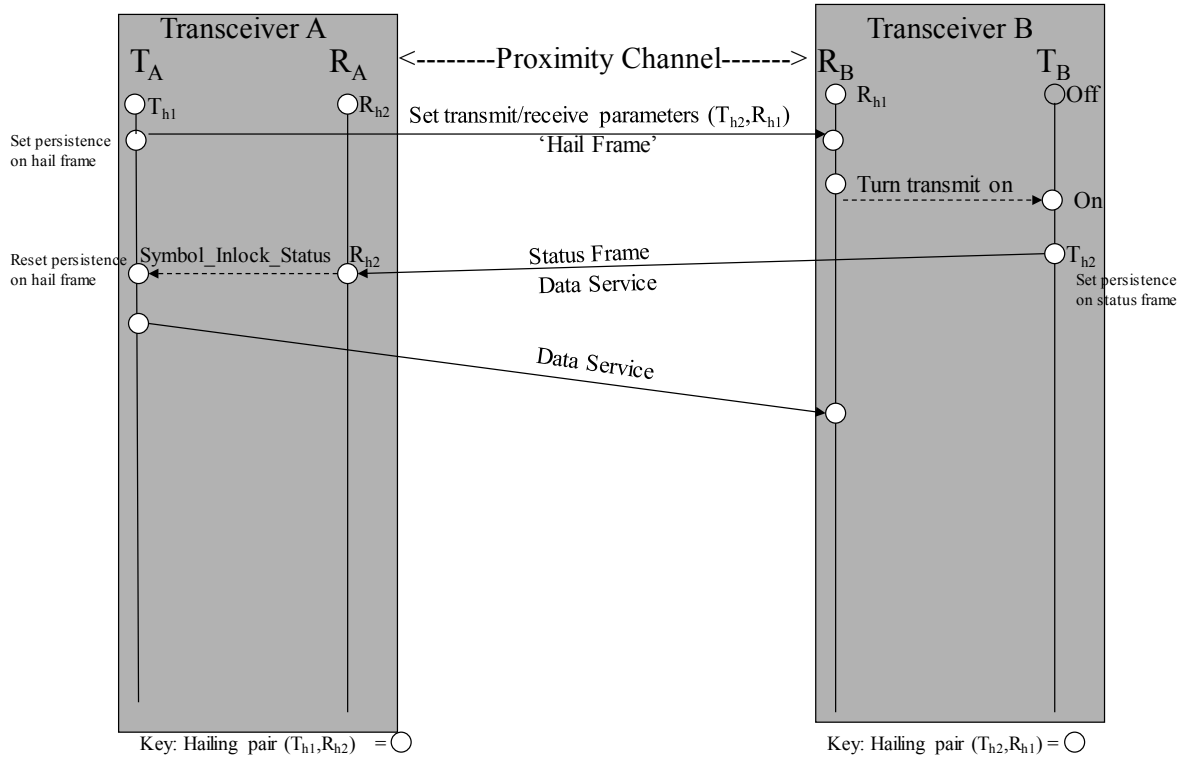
Transceiver A

$T_A$

$R_A$

<--------Proximity Channel-------> $R_B$

Transceiver B

$T_B$

$T_{h1}$

$R_{h2}$

$R_{h1}$

Off

Set persistence on hail frame

Set transmit/receive parameters ($T_{h2}$,$R_{h1}$)

'Hail Frame'

Turn transmit on

On

Reset persistence on hail frame

Symbol_Inlock_Status

$R_{h2}$

Status Frame

Data Service

$T_{h2}$

Set persistence on status frame

Data Service

Key: Hailing pair ($T_{h1}$,$R_{h2}$) =

Key: Hailing pair ($T_{h2}$,$R_{h1}$) =